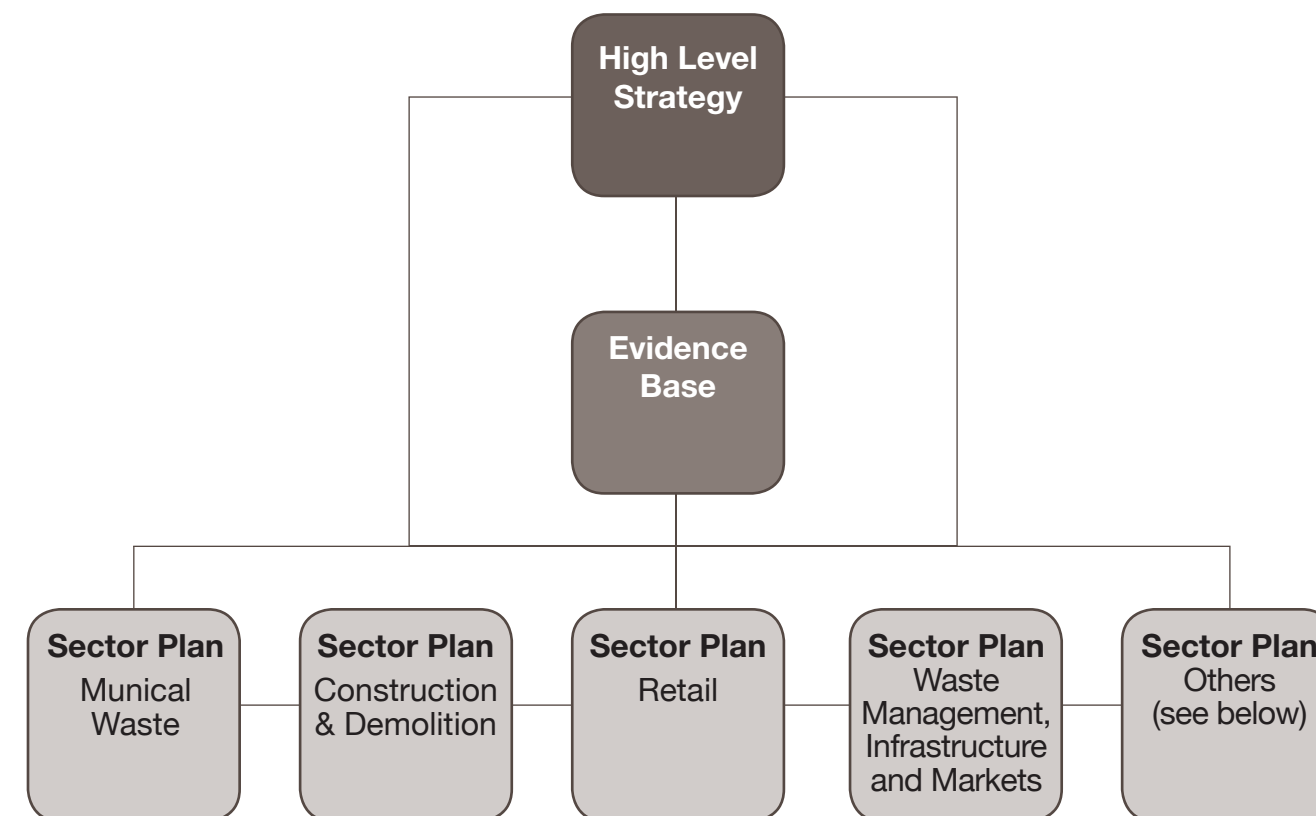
High Level Strategy

Evidence Base

Sector Plan
Munical Waste

Sector Plan
Construction & Demolition

Sector Plan
Retail

Sector Plan
Waste Management, Infrastructure and Markets

Sector Plan
Others (see below)